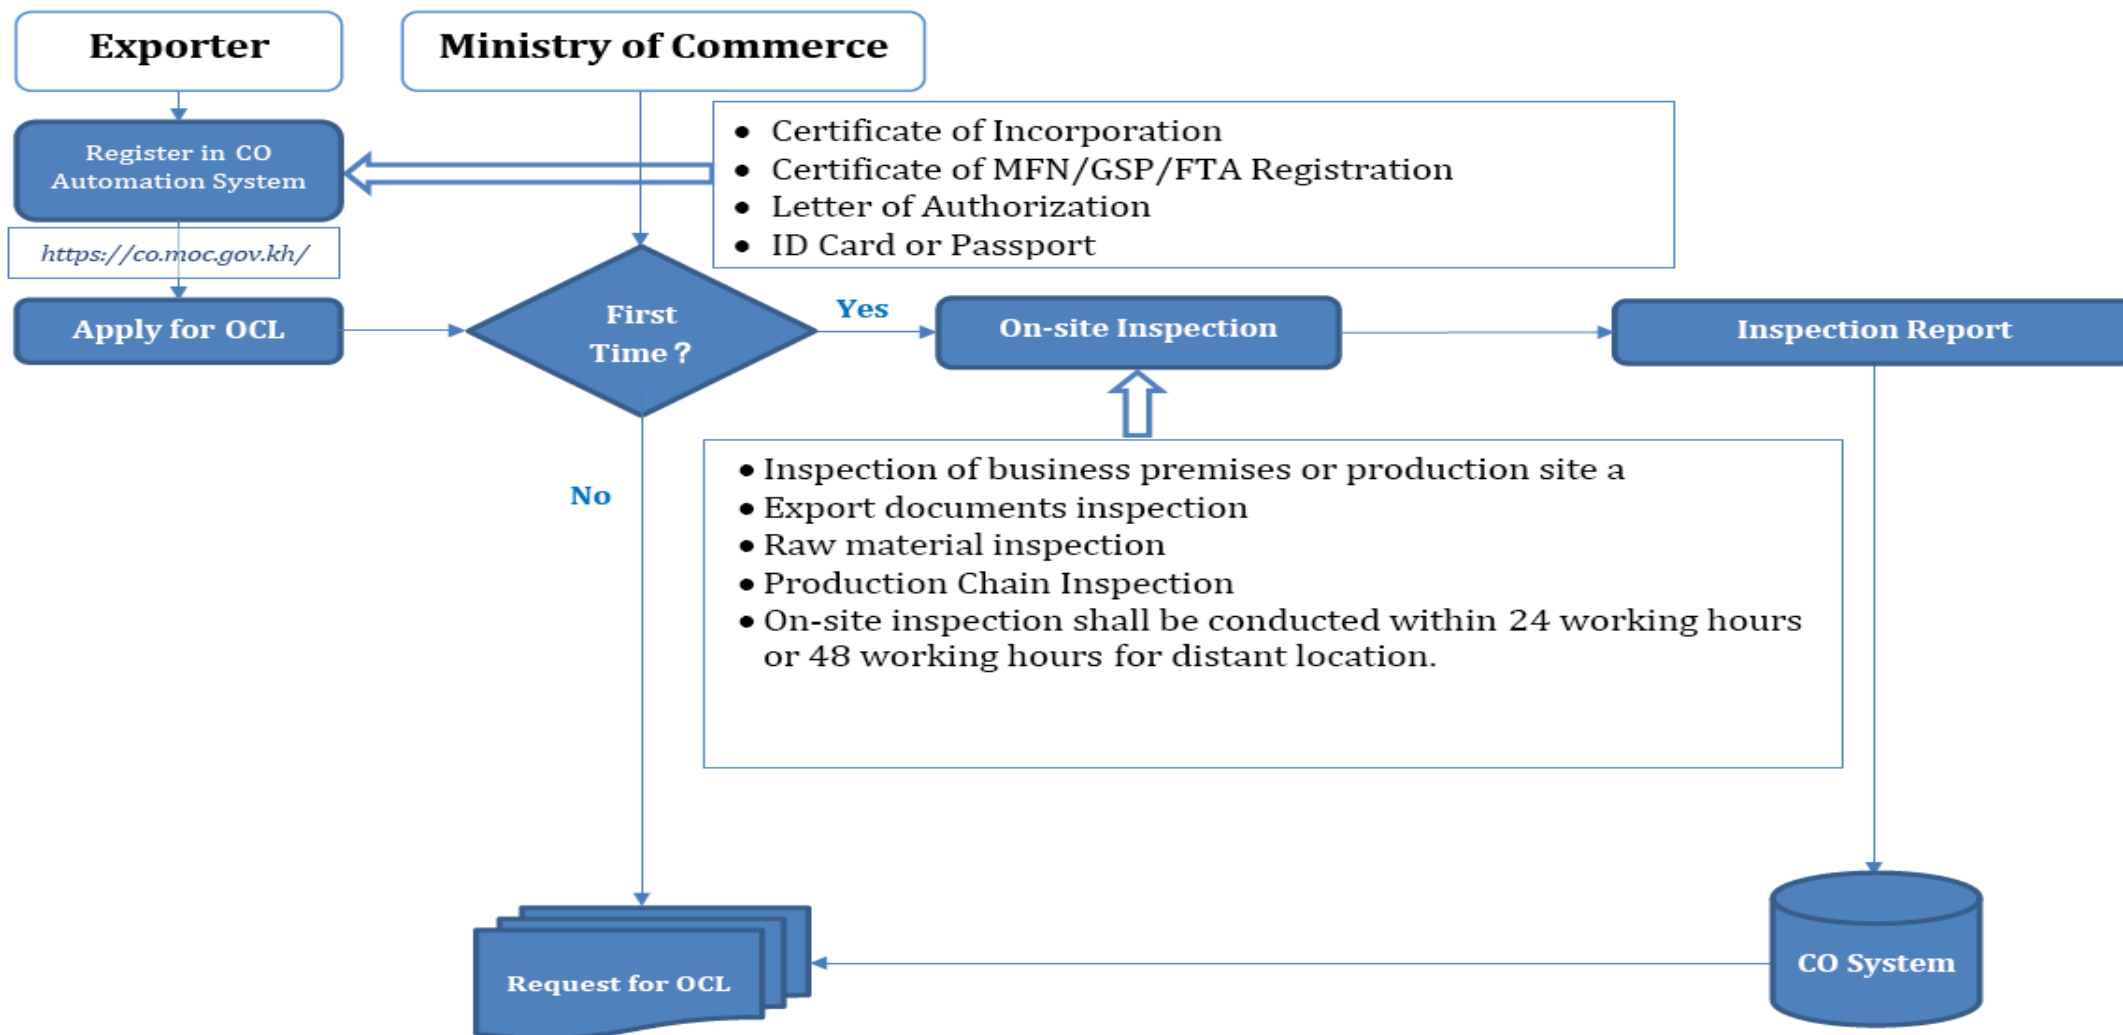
Exporter

Ministry of Commerce

Register in CO Automation System

- Certificate of Incorporation
- Certificate of MFN/GSP/FTA Registration
- Letter of Authorization
- ID Card or Passport

https://co.moc.gov.kh/

Apply for OCL

First Time ?

Yes

On-site Inspection

Inspection Report

No

- Inspection of business premises or production site a
- Export documents inspection
- Raw material inspection
- Production Chain Inspection
- On-site inspection shall be conducted within 24 working hours or 48 working hours for distant location.

Request for OCL

CO System